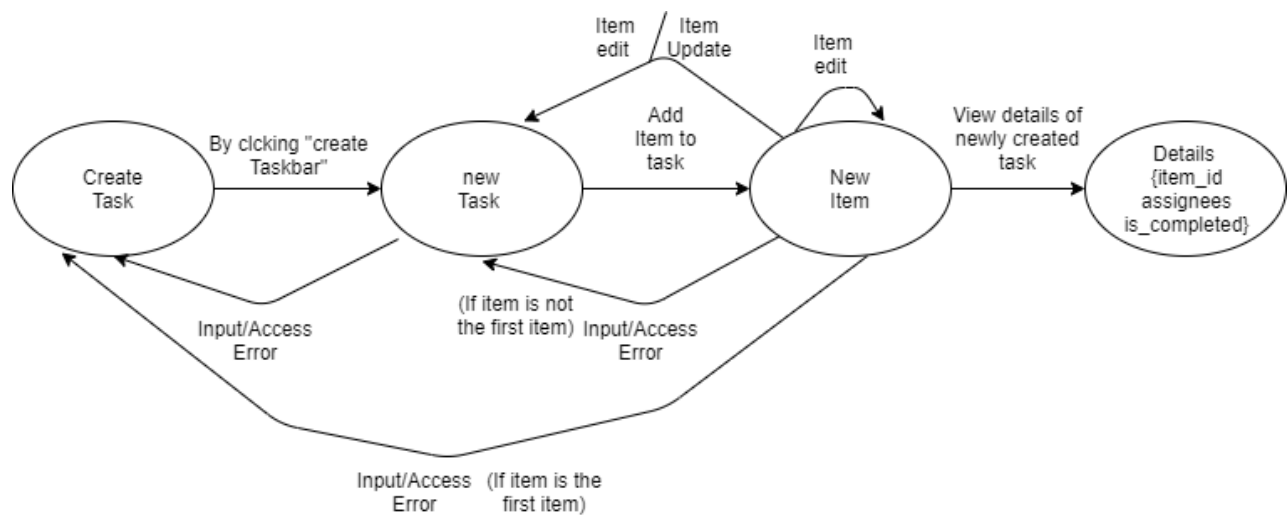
Item edit / Item Update

Item edit

Create Task

By clcking "create Taskbar"

new Task

Add Item to task

New Item

View details of newly created task

Details {item_id assignees is_completed}

Input/Access Error

(If item is not the first item) Input/Access Error

Input/Access Error (If item is the first item)